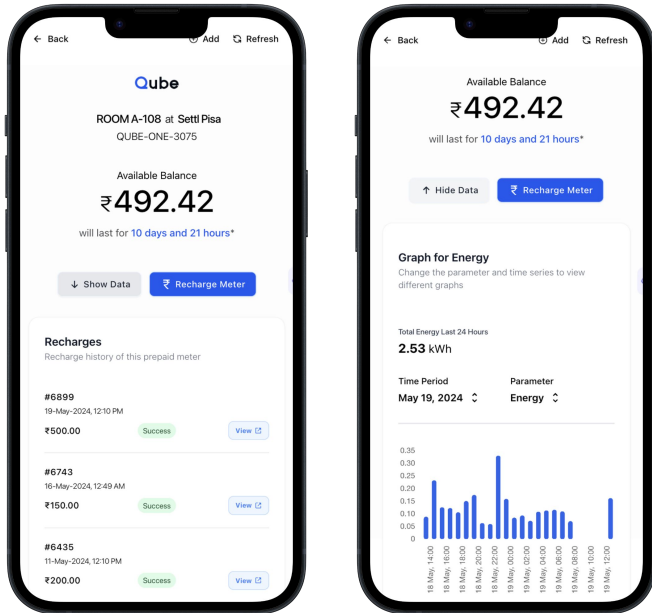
Back

Add

Refresh

Qube

ROOM A-108 at Settl Pisa

QUBE-ONE-3075

Available Balance

₹492.42

will last for 10 days and 21 hours*

Show Data

Recharge Meter

Recharges

Recharge history of this prepaid meter

#6899

19-May-2024, 12:10 PM

₹500.00

Success

View

#6743

16-May-2024, 12:49 AM

₹150.00

Success

View

#6435

11-May-2024, 12:10 PM

₹200.00

Success

View

Back

Add

Refresh

Available Balance

₹492.42

will last for 10 days and 21 hours*

Hide Data

Recharge Meter

Graph for Energy

Change the parameter and time series to view different graphs

Total Energy Last 24 Hours

2.53 kWh

Time Period

May 19, 2024

Parameter

Energy

0.35
0.3
0.25
0.2
0.15
0.1
0.05
0

18 May, 14:00
18 May, 16:00
18 May, 18:00
18 May, 20:00
18 May, 22:00
19 May, 00:00
19 May, 02:00
19 May, 04:00
19 May, 06:00
19 May, 08:00
19 May, 10:00
19 May, 12:00